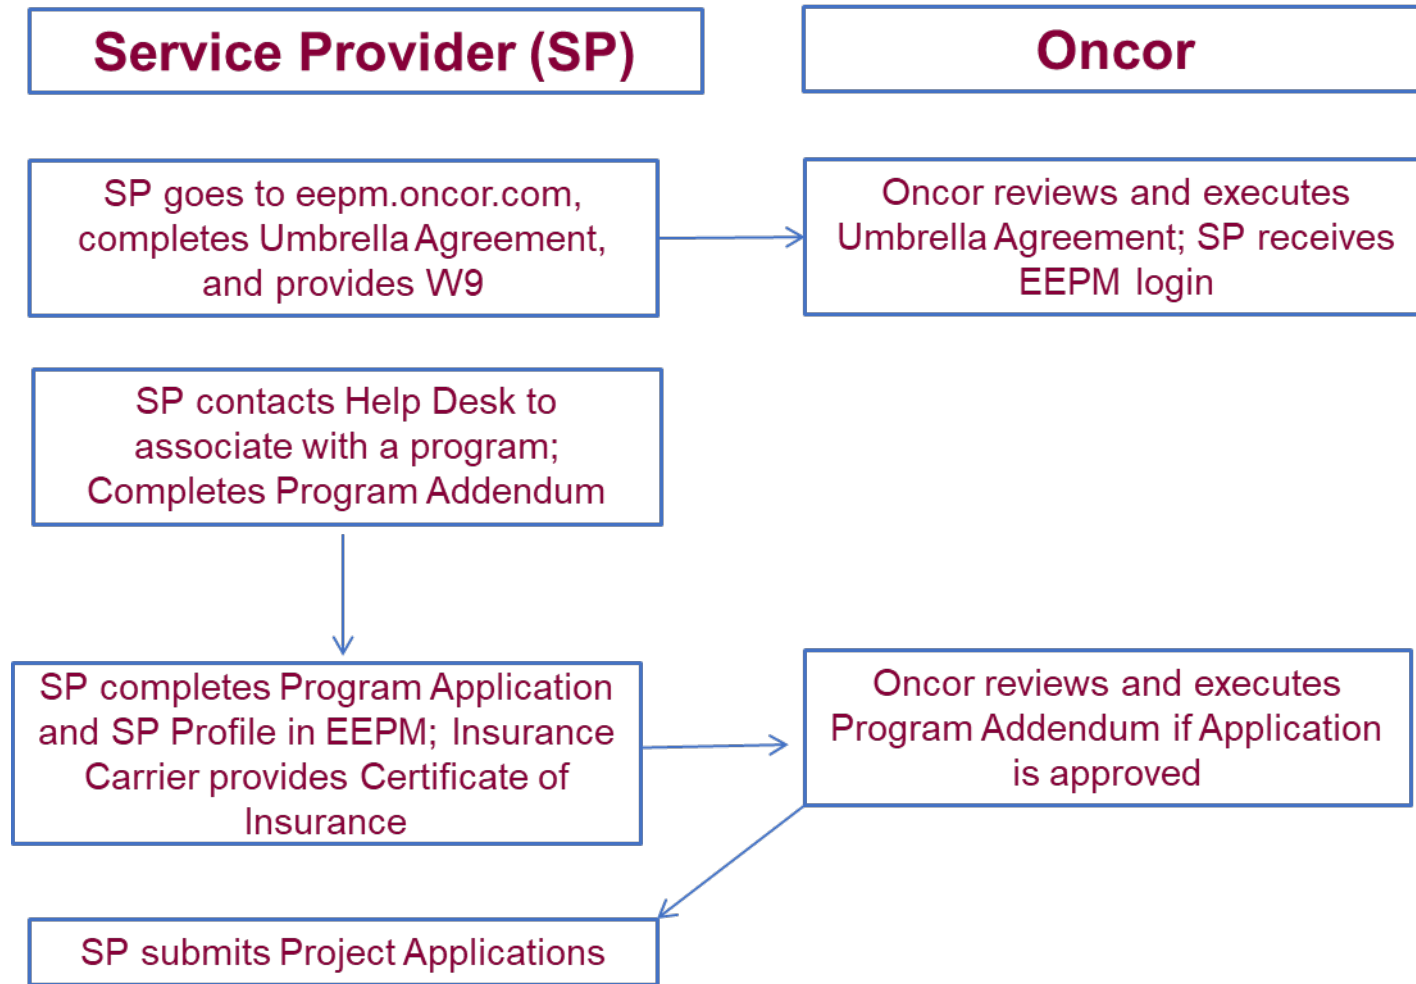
Service Provider (SP)

Oncor

SP goes to eepm.oncor.com, completes Umbrella Agreement, and provides W9

Oncor reviews and executes Umbrella Agreement; SP receives EEPM login

SP contacts Help Desk to associate with a program; Completes Program Addendum

SP completes Program Application and SP Profile in EEPM; Insurance Carrier provides Certificate of Insurance

Oncor reviews and executes Program Addendum if Application is approved

SP submits Project Applications